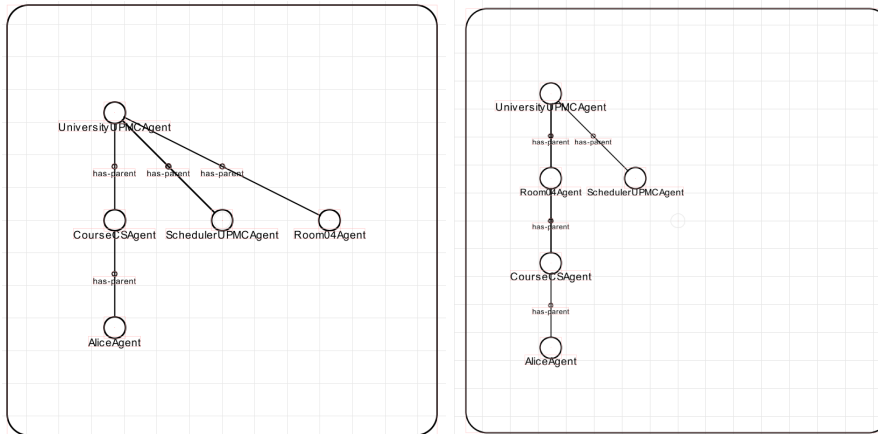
UniversityUPMCAgent
has-parent
has-parent
has-parent
CourseCSAgent
SchedulerUPMCAgent
Room04Agent
has-parent
AliceAgent

UniversityUPMCAgent
has-parent
has-parent
Room04Agent
SchedulerUPMCAgent
has-parent
CourseCSAgent
has-parent
AliceAgent